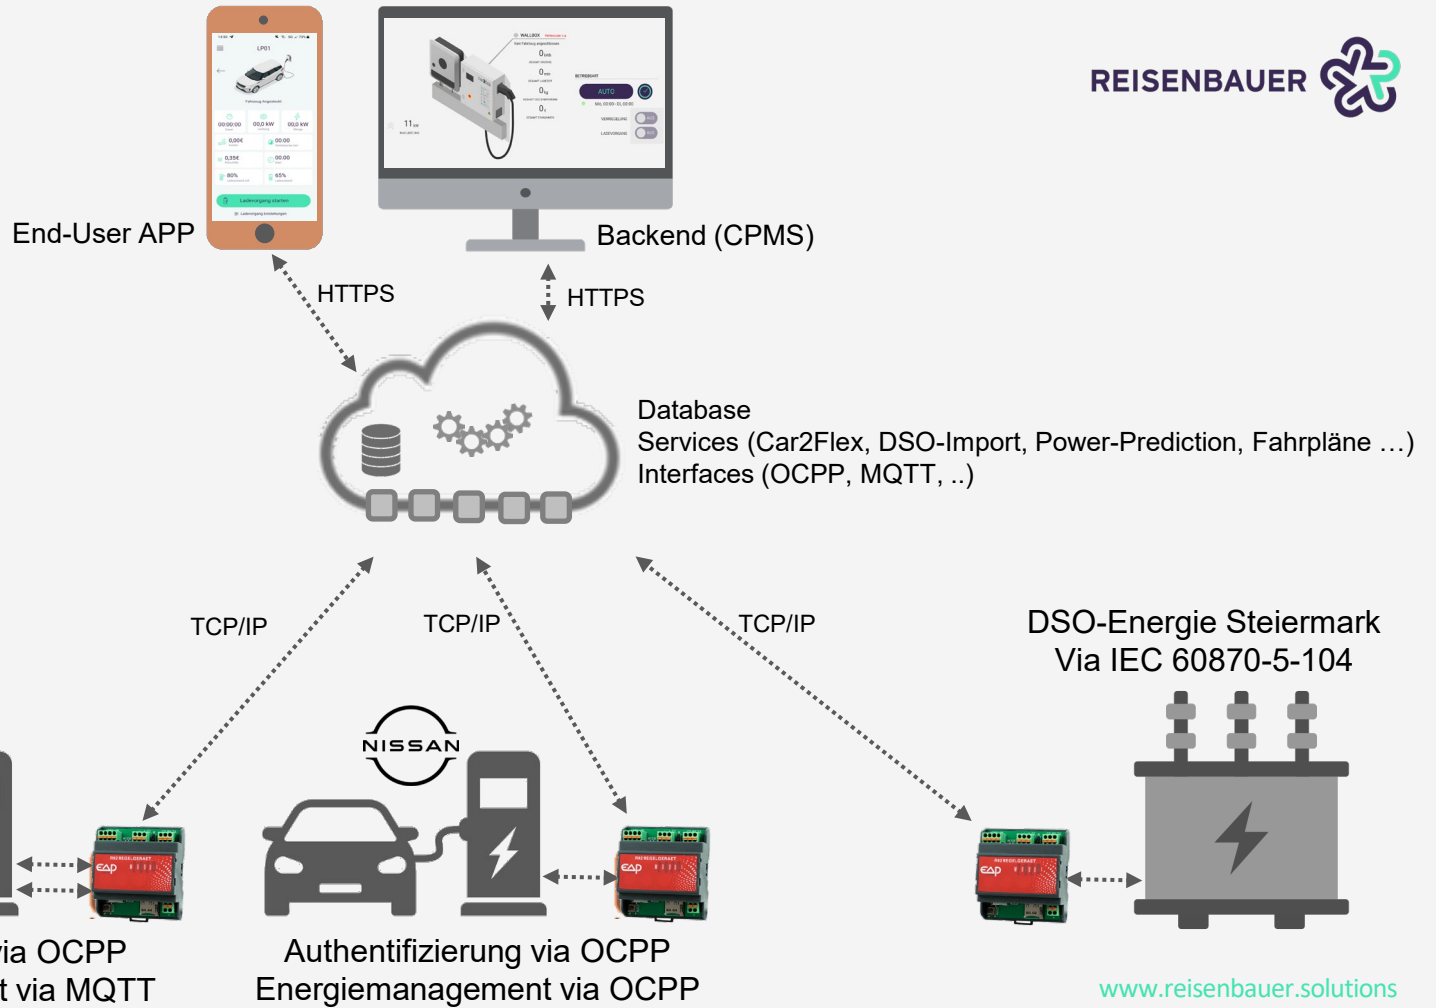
REISENBAUER

End-User APP

Backend (CPMS)

HTTPS

HTTPS

Database
Services (Car2Flex, DSO-Import, Power-Prediction, Fahrpläne …)
Interfaces (OCPP, MQTT, ..)

TCP/IP

TCP/IP

TCP/IP

DSO-Energie Steiermark
Via IEC 60870-5-104

NISSAN

ia OCPP
t via MQTT

Authentifizierung via OCPP
Energiemanagement via OCPP

www.reisenbauer.solutions